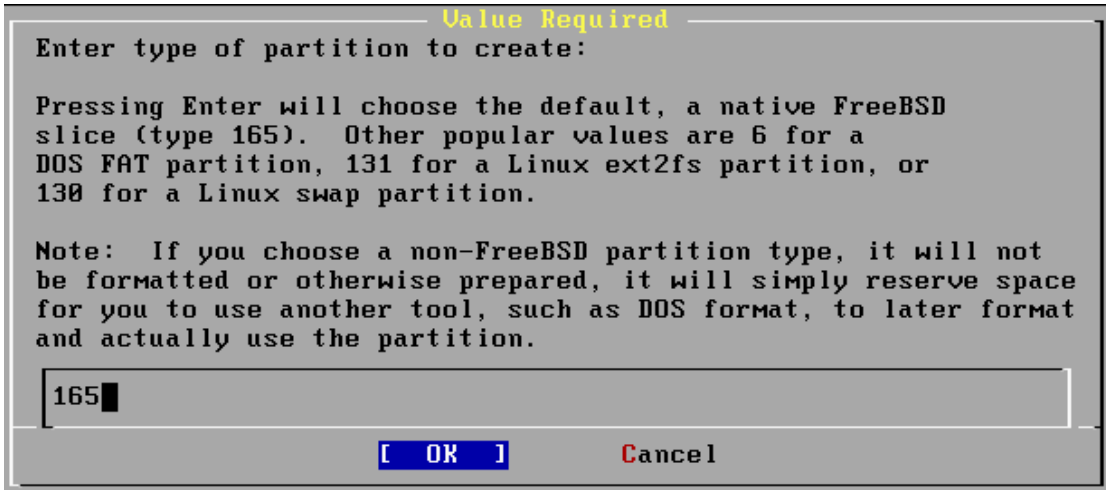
Value Required

Enter type of partition to create:

Pressing Enter will choose the default, a native FreeBSD slice (type 165). Other popular values are 6 for a DOS FAT partition, 131 for a Linux ext2fs partition, or 130 for a Linux swap partition.

Note: If you choose a non-FreeBSD partition type, it will not be formatted or otherwise prepared, it will simply reserve space for you to use another tool, such as DOS format, to later format and actually use the partition.

165

[ OK ]

Cancel